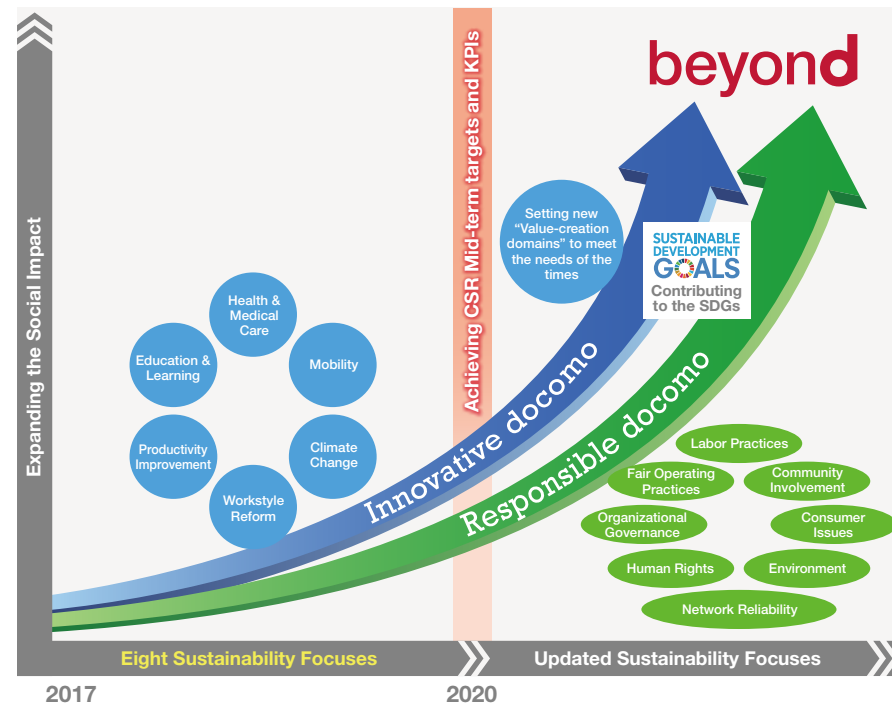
Expanding the Social Impact

Achieving CSR Mid-term targets and KPIs

beyond

Setting new "Value-creation domains" to meet the needs of the times

SUSTAINABLE DEVELOPMENT GOALS

Contributing to the SDGs

Health & Medical Care

Mobility

Climate Change

Workstyle Reform

Productivity Improvement

Education & Learning

Innovative docomo

Responsible docomo

Labor Practices

Fair Operating Practices

Community Involvement

Organizational Governance

Consumer Issues

Human Rights

Environment

Network Reliability

Eight Sustainability Focuses

Updated Sustainability Focuses

2017

2020